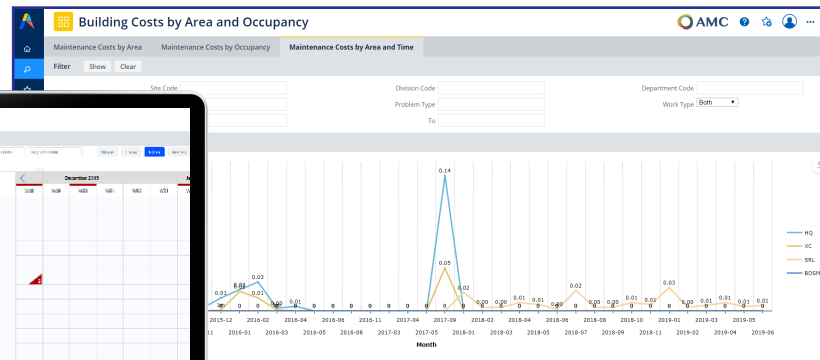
Building Costs by Area and Occupancy

AMC

Maintenance Costs by Area | Maintenance Costs by Occupancy | Maintenance Costs by Area and Time

Filter Show Clear

Site Code
Division Code
Department Code
Problem Type
Work Type Both
To

December 2019

0.14
0.05
0.03
0.03
0.02
0.02
0.01
0.01
0.01
0.01
0.01
0.01
0.01
0.01
0.01
0.01
0.00
0.00
0.00
0.00

2015-12 2016-02 2016-04 2016-06 2016-08 2016-10 2016-12 2017-02 2017-04 2017-06 2017-08 2017-10 2017-12 2018-02 2018-04 2018-06 2018-08 2018-10 2018-12 2019-02 2019-04
2016-01 2016-03 2016-05 2016-07 2016-09 2016-11 2017-01 2017-03 2017-05 2017-07 2017-09 2017-11 2018-01 2018-03 2018-05 2018-07 2018-09 2018-11 2019-01 2019-03 2019-05 2019-06

Month

HQ
XC
SRL
BOSP